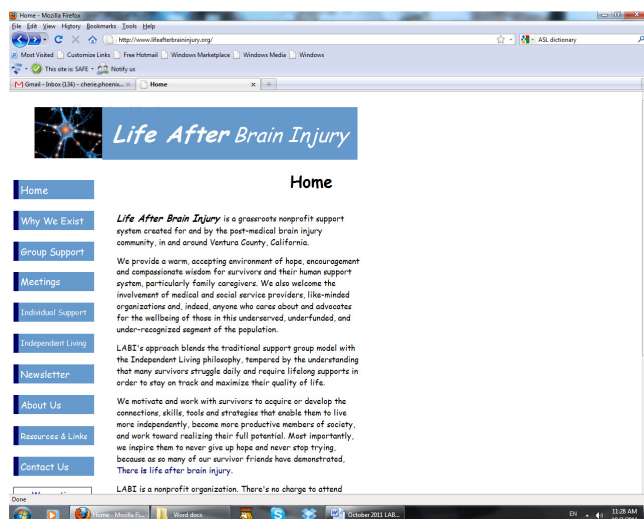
Home - Mozilla Firefox
File Edit View History Bookmarks Tools Help
http://www.lifeafterbraininjury.org/
ASL dictionary
Most Visited Customize Links Free Hotmail Windows Marketplace Windows Media Windows
This site is SAFE Notify us
Gmail - Inbox (134) - cherie.phoenix... Home

Life After Brain Injury

Home
Why We Exist
Group Support
Meetings
Individual Support
Independent Living
Newsletter
About Us
Resources & Links
Contact Us

Home

Life After Brain Injury is a grassroots nonprofit support system created for and by the post-medical brain injury community, in and around Ventura County, California.

We provide a warm, accepting environment of hope, encouragement and compassionate wisdom for survivors and their human support system, particularly family caregivers. We also welcome the involvement of medical and social service providers, like-minded organizations and, indeed, anyone who cares about and advocates for the wellbeing of those in this underserved, underfunded, and under-recognized segment of the population.

LABI's approach blends the traditional support group model with the Independent Living philosophy, tempered by the understanding that many survivors struggle daily and require lifelong supports in order to stay on track and maximize their quality of life.

We motivate and work with survivors to acquire or develop the connections, skills, tools and strategies that enable them to live more independently, become more productive members of society, and work toward realizing their full potential. Most importantly, we inspire them to never give up hope and never stop trying, because as so many of our survivor friends have demonstrated, There is life after brain injury.

LABI is a nonprofit organization. There's no charge to attend

Done
Home - Mozilla Fi... Word docs October 2011 LAB... EN 11:28 AM